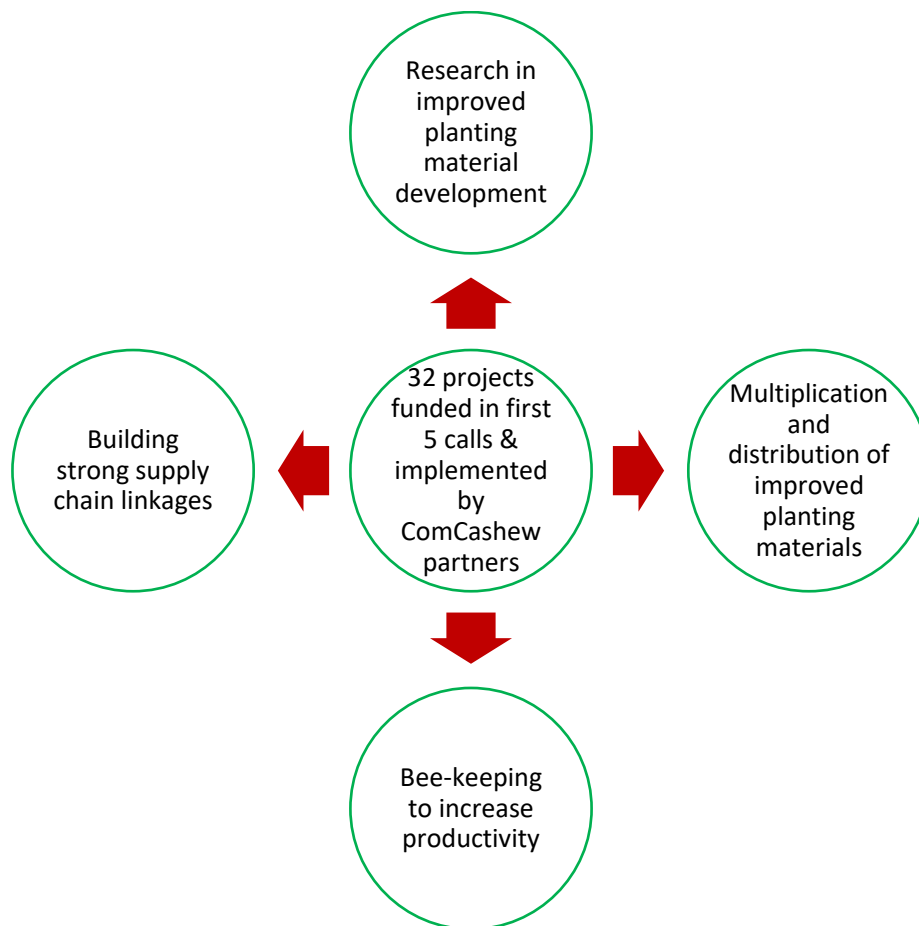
Research in improved planting material development

Building strong supply chain linkages

32 projects funded in first 5 calls & implemented by ComCashew partners

Multiplication and distribution of improved planting materials

Bee-keeping to increase productivity